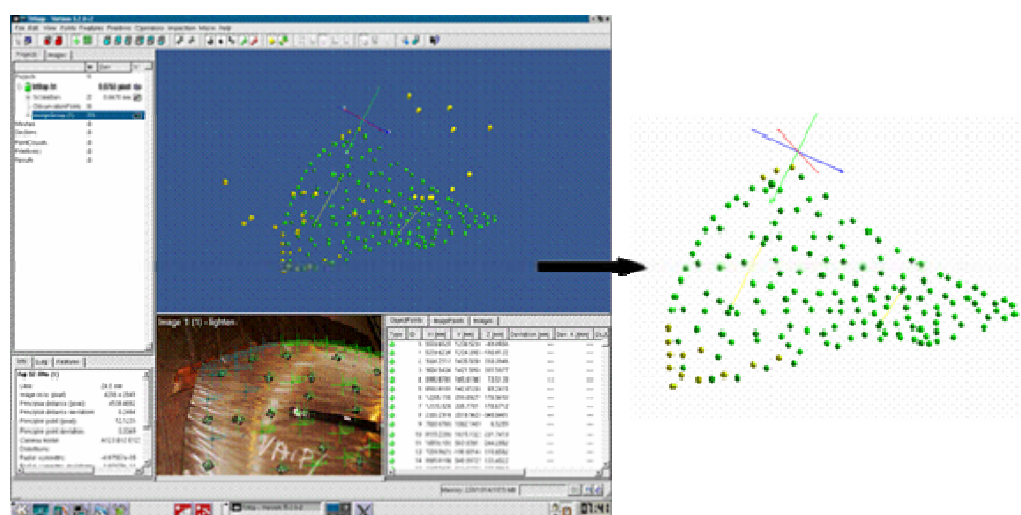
TriMap - Version 5.2.0.2

File Edit View Points Features Primitives Operations Inspection Macro Help

Projects Images

Projects
TriMap 01 0.0750 pixel
ScaleBars 3.0470 mm
ObservationPoints
ImageGroup (1)
Meshes
Sections
PointClouds
Primitives
Results

Image 1 (1) - lighten

ObjectPoints ImagePoints Images

Type ID X [mm] Y [mm] Z [mm] Deviation [mm] Dev. X [mm] Dev.

Info Script Variables

Lens 24.0 mm
Image resol. (pixel) 4256 x 2848
Principal distance (pixel)
Principal distance deviation
Principal point (pixel)
Principal point deviation
Camera model
Distortions
Radial symmetric

Memory